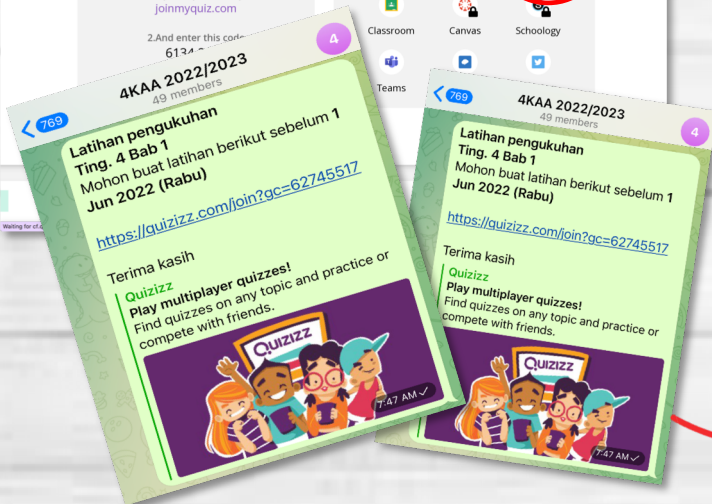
joinmyquiz.com

2.And enter this code
6134 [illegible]

Classroom
Canvas
Schoology
Teams

Waiting for cf.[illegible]

769
4KAA 2022/2023
49 members
4

Latihan pengukuhan
Ting. 4 Bab 1
Mohon buat latihan berikut sebelum 1 Jun 2022 (Rabu)

https://quizizz.com/join?gc=62745517

Terima kasih

Quizizz
Play multiplayer quizzes!
Find quizzes on any topic and practice or compete with friends.

QUIZIZZ

7:47 AM

769
4KAA 2022/2023
49 members
4

Latihan pengukuhan
Ting. 4 Bab 1
Mohon buat latihan berikut sebelum 1 Jun 2022 (Rabu)

https://quizizz.com/join?gc=62745517

Terima kasih

Quizizz
Play multiplayer quizzes!
Find quizzes on any topic and practice or compete with friends.

QUIZIZZ

7:47 AM